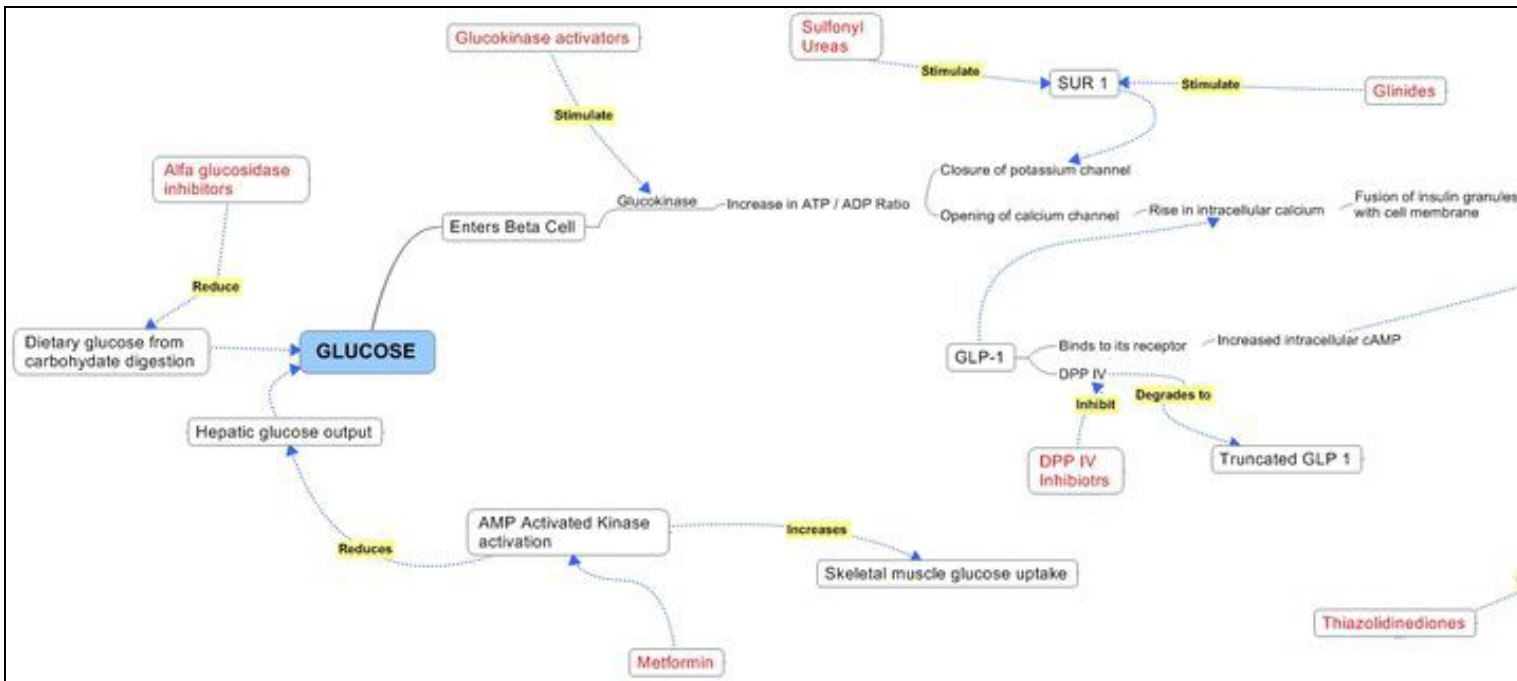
Glucokinase activators

Stimulate

Sulfonyl Ureas

Stimulate

SUR 1

Stimulate

Glinides

Alfa glucosidase inhibitors

Reduce

Glucokinase

Increase in ATP / ADP Ratio

Closure of potassium channel

Opening of calcium channel

Rise in intracellular calcium

Fusion of insulin granules with cell membrane

Enters Beta Cell

Dietary glucose from carbohydate digestion

GLUCOSE

GLP-1

Binds to its receptor

Increased intracellular cAMP

DPP IV

Inhibit

Degrades to

DPP IV Inhibiotrs

Truncated GLP 1

Hepatic glucose output

Reduces

AMP Activated Kinase activation

Increases

Skeletal muscle glucose uptake

Metformin

Thiazolidinediones